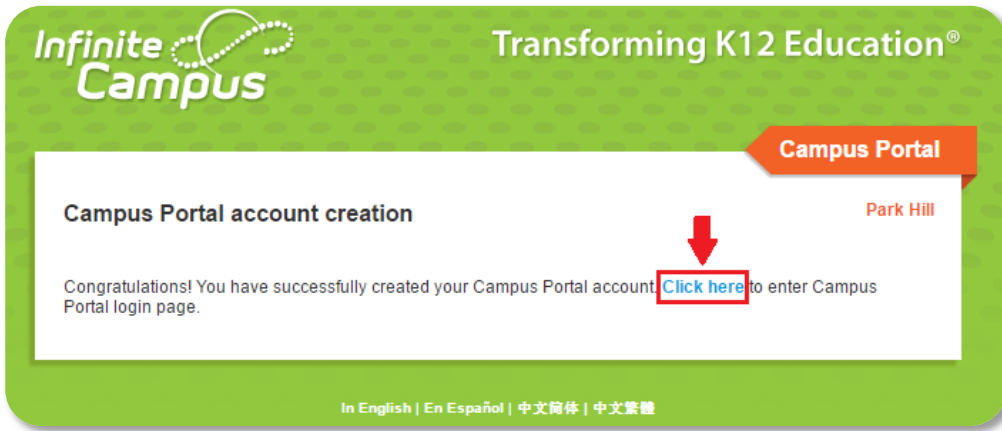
Infinite Campus

Transforming K12 Education®

Campus Portal

Campus Portal account creation

Park Hill

Congratulations! You have successfully created your Campus Portal account. Click here to enter Campus Portal login page.

In English | En Español | 中文简体 | 中文繁體